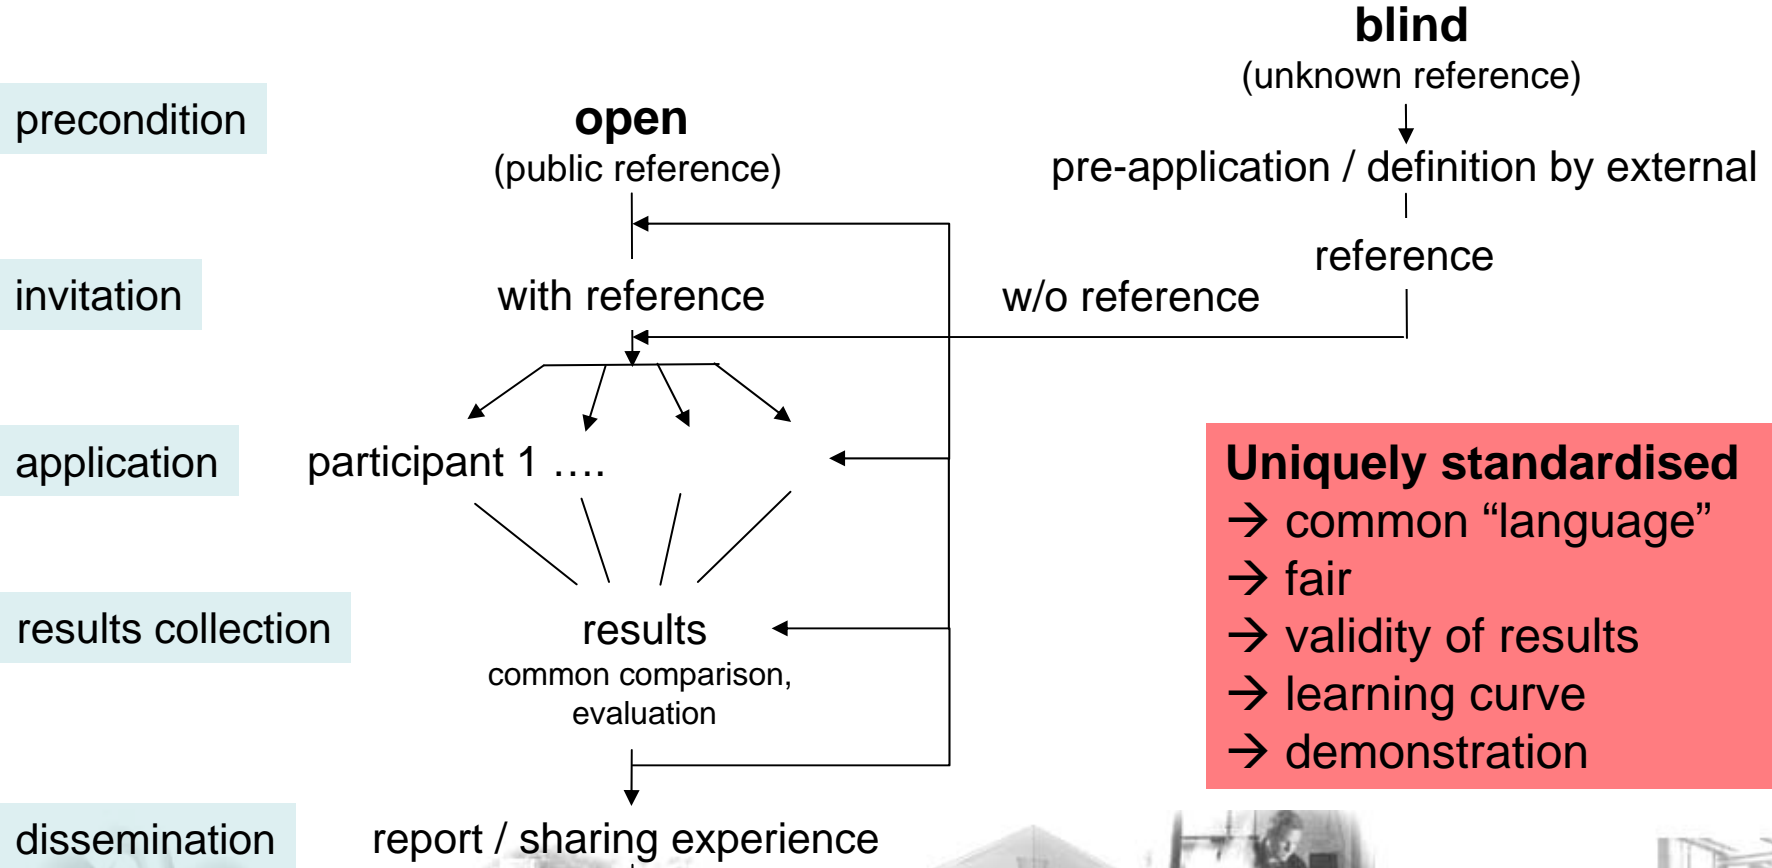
blind
(unknown reference)

precondition

open
(public reference)

pre-application / definition by external

reference

invitation

with reference

w/o reference

application

participant 1 ….

Uniquely standardised
→ common “language”
→ fair
→ validity of results
→ learning curve
→ demonstration

results collection

results
common comparison, evaluation

dissemination

report / sharing experience